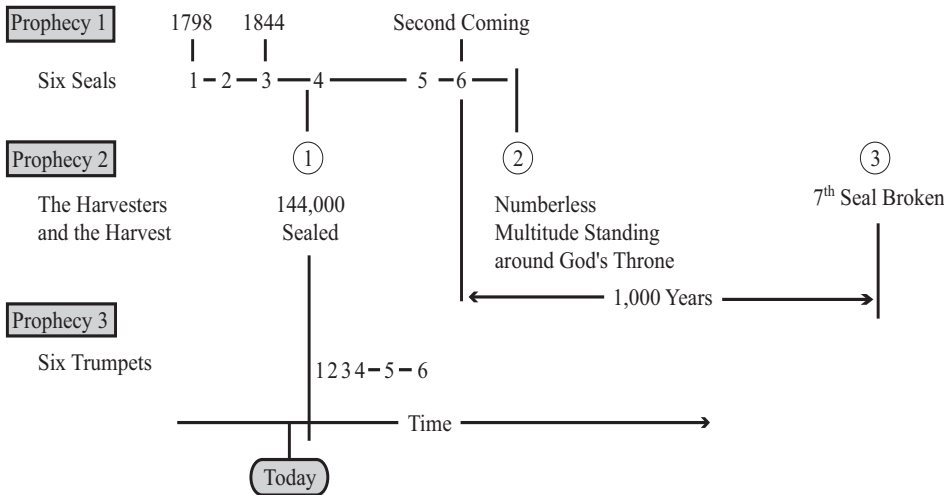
Prophecy 1

1798 1844 Second Coming

Six Seals 1 – 2 – 3 – 4 – 5 – 6 –

Prophecy 2

1 2 3

The Harvesters and the Harvest

144,000 Sealed

Numberless Multitude Standing around God's Throne

7$^{th}$ Seal Broken

1,000 Years

Prophecy 3

Six Trumpets

1 2 3 4 – 5 – 6

Time

Today